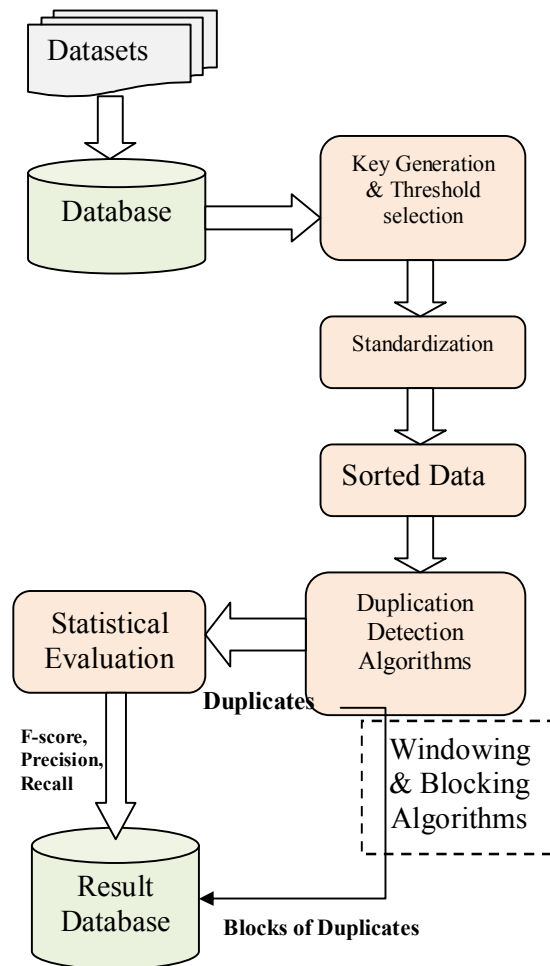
Datasets

Database

Key Generation & Threshold selection

Standardization

Sorted Data

Duplication Detection Algorithms

Statistical Evaluation

Duplicates

F-score, Precision, Recall

Windowing & Blocking Algorithms

Result Database

Blocks of Duplicates